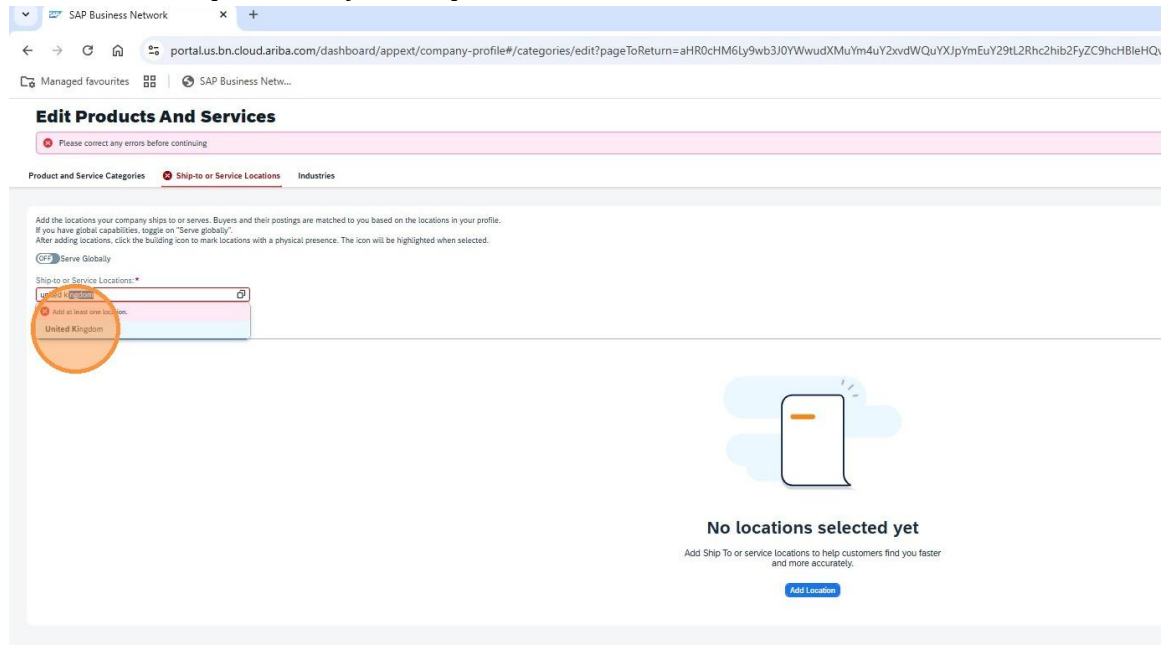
SAP Business Network

portal.us.bn.cloud.ariba.com/dashboard/appext/company-profile#/categories/edit?pageToReturn=aHR0cHM6Ly9wb3J0YWwudXMuYm4uY2xvdWQuYXJpYmEuY29tL2Rhc2hib2FyZC9hcHBleHQv

Managed favourites | SAP Business Netw...

Edit Products And Services

Please correct any errors before continuing

Product and Service Categories Ship-to or Service Locations Industries

Add the locations your company ships to or serves. Buyers and their postings are matched to you based on the locations in your profile.
If you have global capabilities, toggle on "Serve globally".
After adding locations, click the building icon to mark locations with a physical presence. The icon will be highlighted when selected.

OFF Serve Globally

Ship-to or Service Locations: *

united kingdom

Add at least one location.

United Kingdom

No locations selected yet

Add Ship To or service locations to help customers find you faster and more accurately.

Add Location